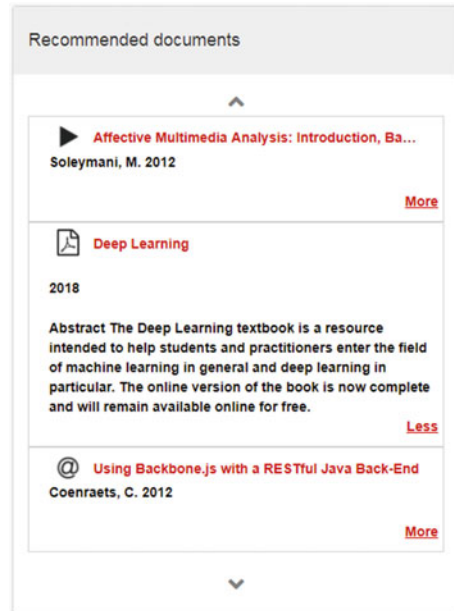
Recommended documents

Affective Multimedia Analysis: Introduction, Ba...

Soleymani, M. 2012

More

Deep Learning

2018

Abstract The Deep Learning textbook is a resource intended to help students and practitioners enter the field of machine learning in general and deep learning in particular. The online version of the book is now complete and will remain available online for free.

Less

Using Backbone.js with a RESTful Java Back-End

Coenraets, C. 2012

More